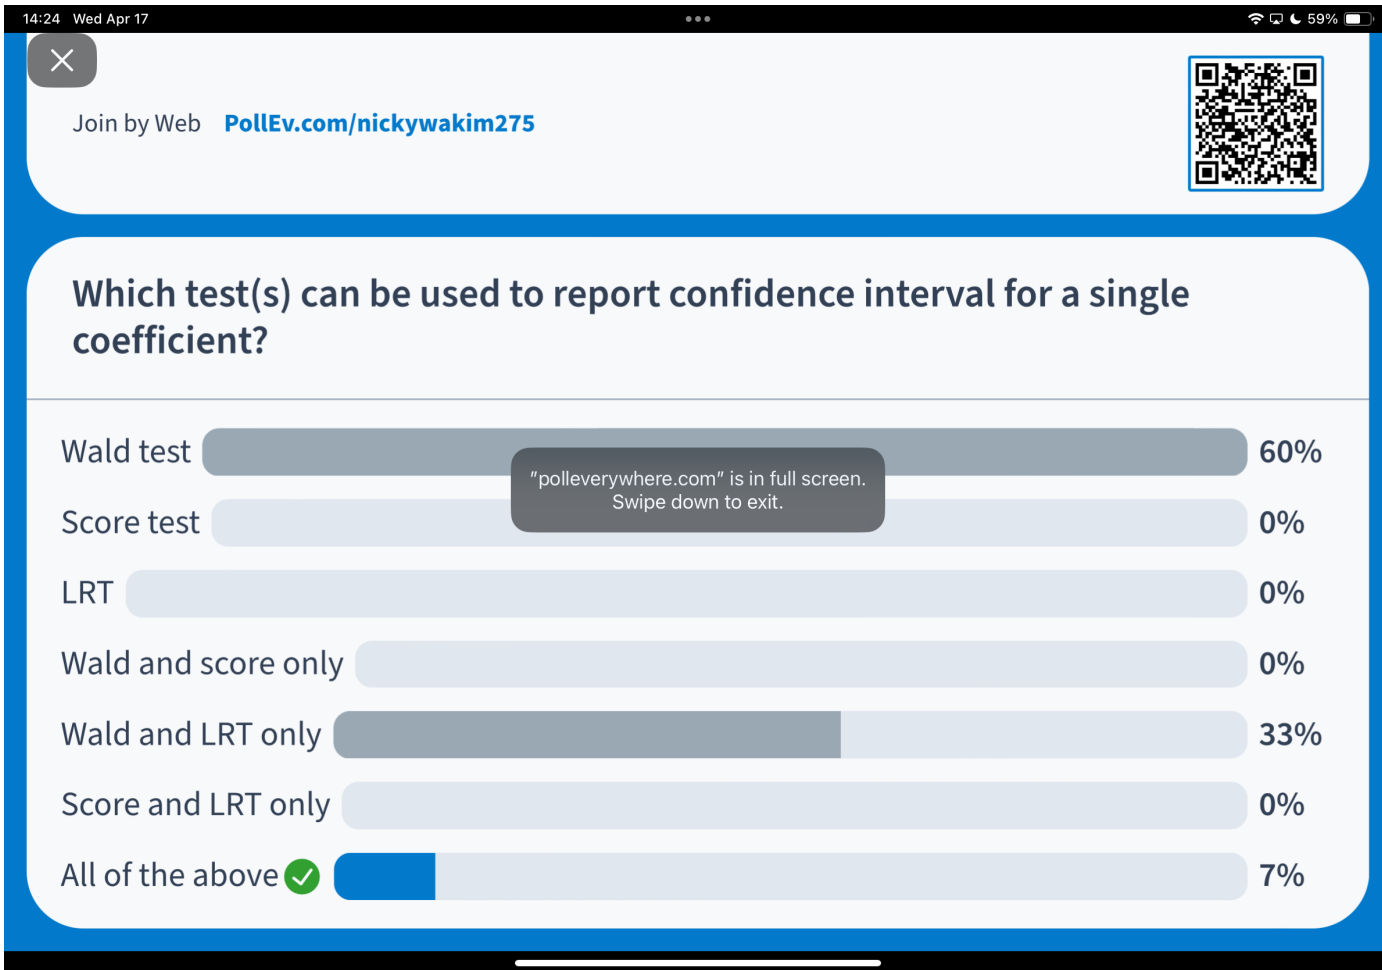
14:24 Wed Apr 17

59%

Join by Web PollEv.com/nickywakim275

Which test(s) can be used to report confidence interval for a single coefficient?

Wald test 60%

"polleverywhere.com" is in full screen. Swipe down to exit.

Score test 0%

LRT 0%

Wald and score only 0%

Wald and LRT only 33%

Score and LRT only 0%

All of the above 7%